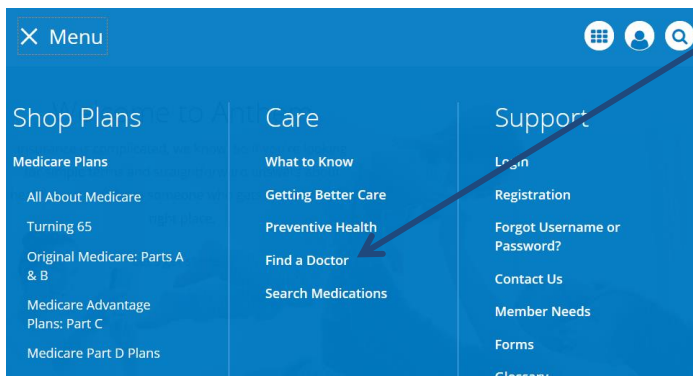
Menu

Shop Plans

Medicare Plans

All About Medicare

Turning 65

Original Medicare: Parts A & B

Medicare Advantage Plans: Part C

Medicare Part D Plans

Care

What to Know

Getting Better Care

Preventive Health

Find a Doctor

Search Medications

Support

Login

Registration

Forgot Username or Password?

Contact Us

Member Needs

Forms

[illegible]